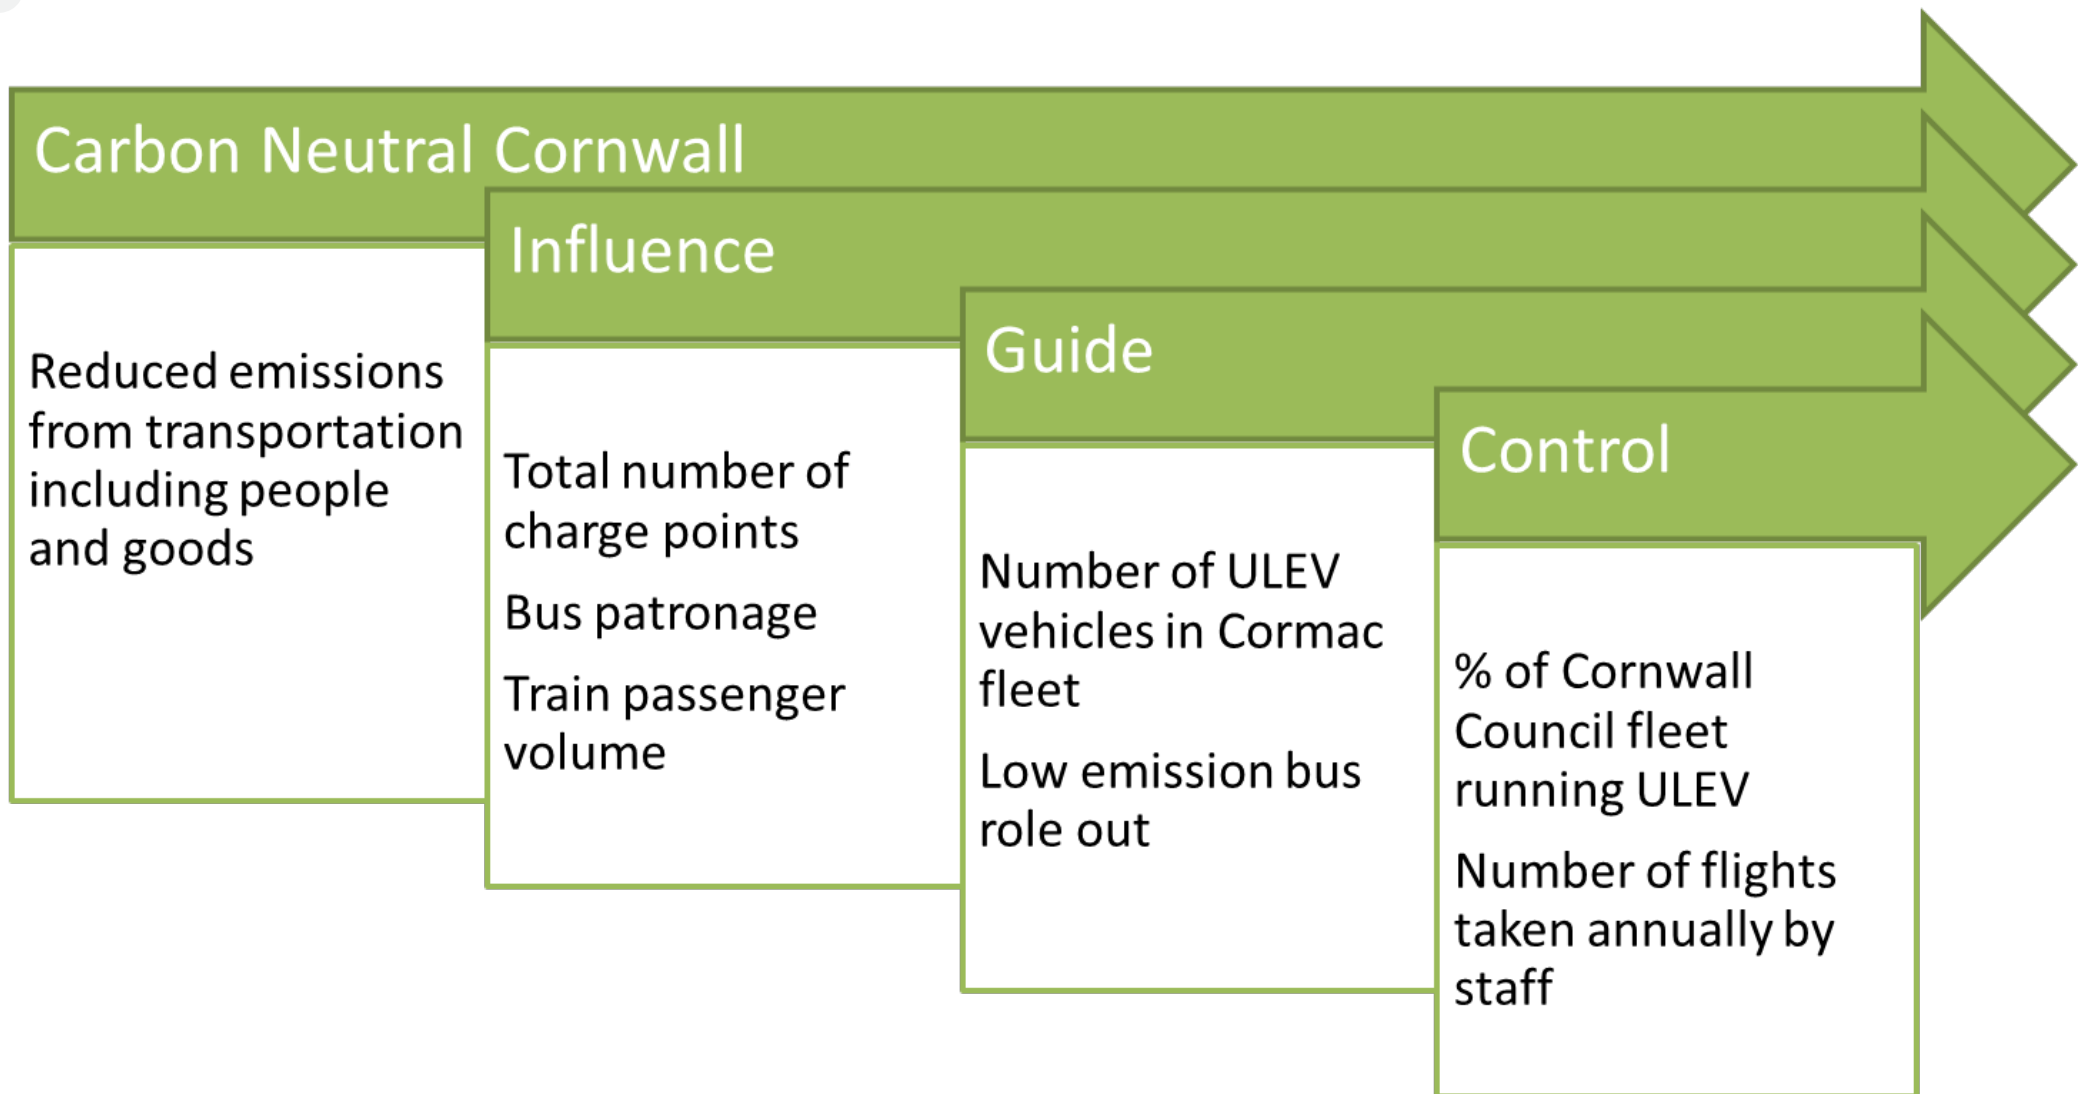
Carbon Neutral Cornwall

Reduced emissions from transportation including people and goods

Influence

Total number of charge points

Bus patronage

Train passenger volume

Guide

Number of ULEV vehicles in Cormac fleet

Low emission bus role out

Control

% of Cornwall Council fleet running ULEV

Number of flights taken annually by staff